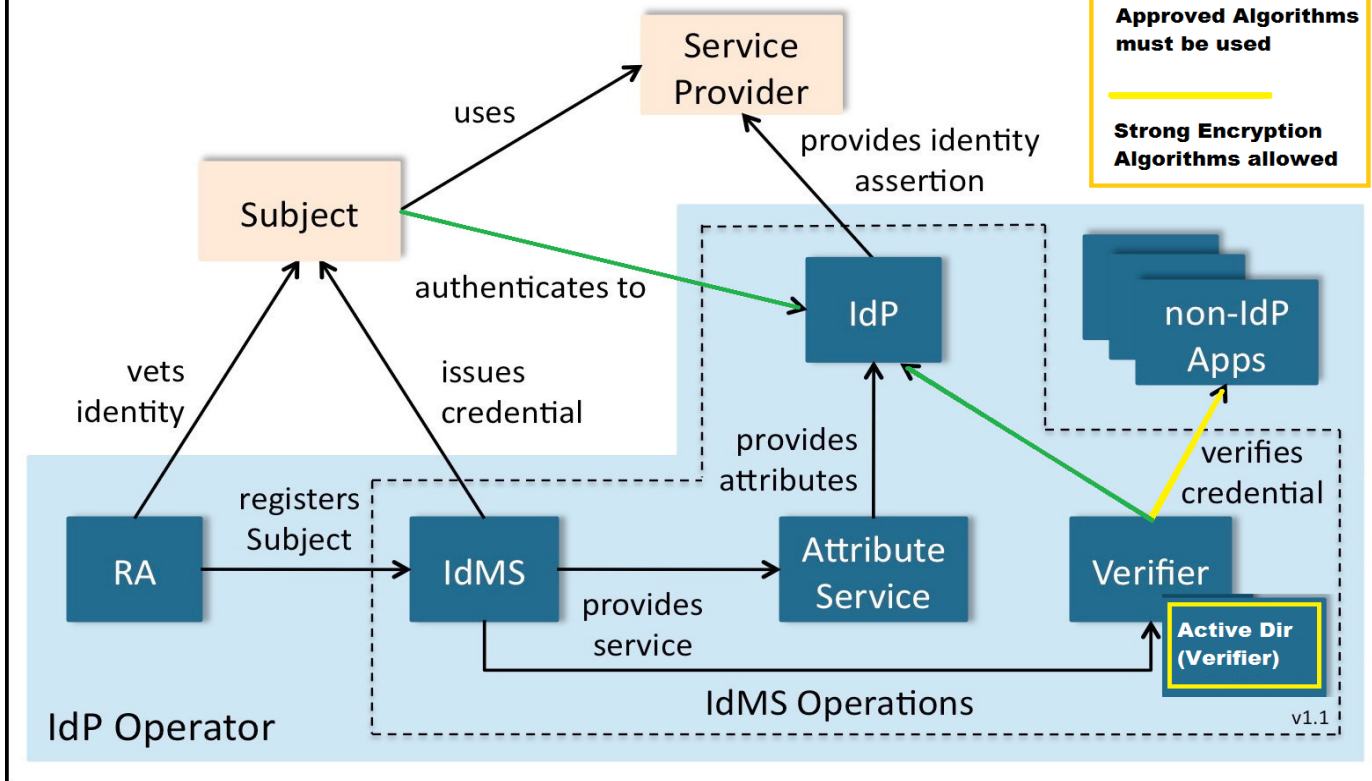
Approved Algorithms must be used

Strong Encryption Algorithms allowed

Service Provider

uses

provides identity assertion

Subject

authenticates to

IdP

non-IdP Apps

vets identity

issues credential

provides attributes

verifies credential

registers Subject

RA

IdMS

Attribute Service

Verifier

provides service

Active Dir (Verifier)

IdMS Operations

v1.1

IdP Operator